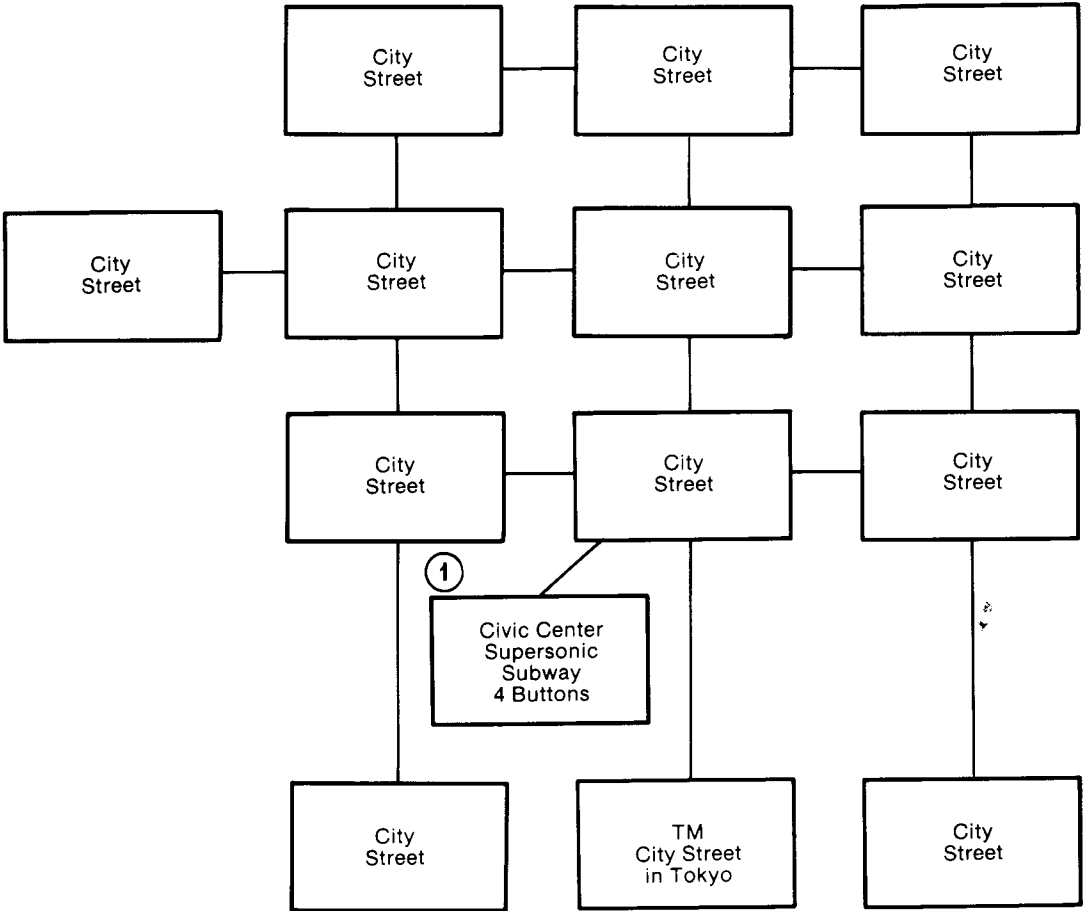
City Street

City Street

City Street

City Street

City Street

City Street

City Street

City Street

City Street

City Street

1

Civic Center Supersonic Subway 4 Buttons

City Street

TM City Street in Tokyo

City Street